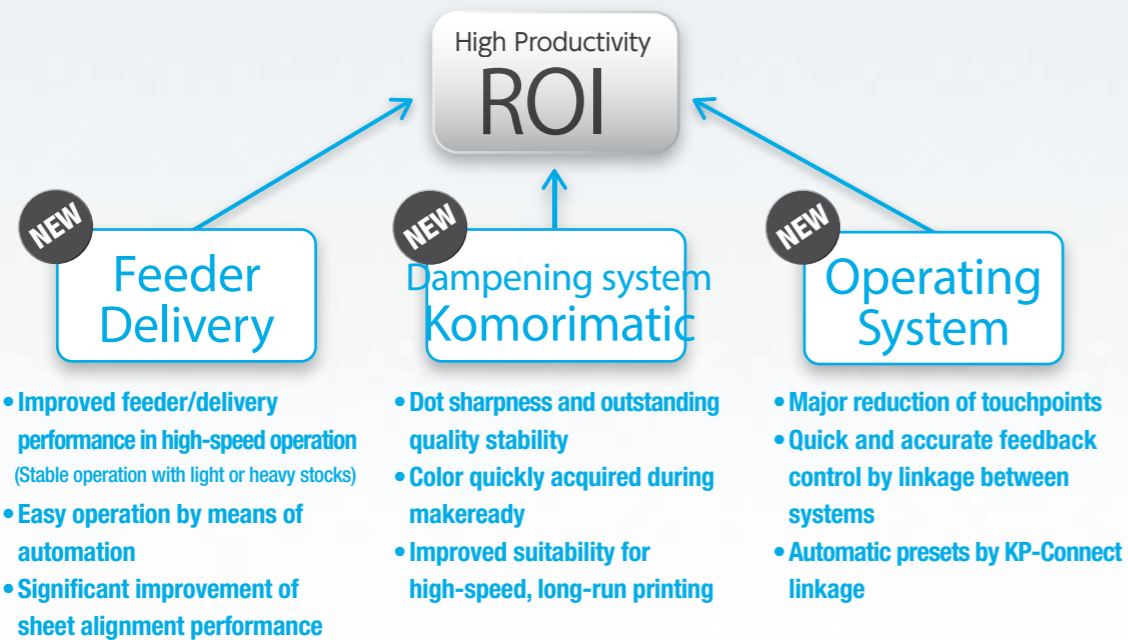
High Productivity
ROI

NEW
Feeder Delivery

NEW
Dampening system Komorimatic

NEW
Operating System

• Improved feeder/delivery performance in high-speed operation (Stable operation with light or heavy stocks)
• Easy operation by means of automation
• Significant improvement of sheet alignment performance

• Dot sharpness and outstanding quality stability
• Color quickly acquired during makeready
• Improved suitability for high-speed, long-run printing

• Major reduction of touchpoints
• Quick and accurate feedback control by linkage between systems
• Automatic presets by KP-Connect linkage